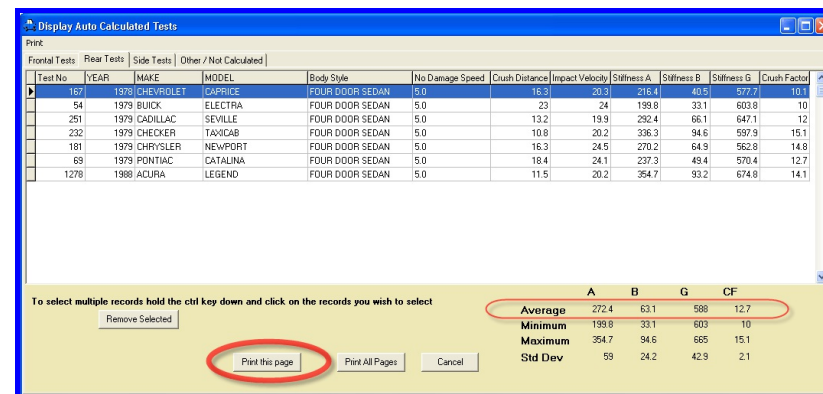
Display Auto Calculated Tests

Print

Frontal Tests | Rear Tests | Side Tests | Other / Not Calculated

| Test No | YEAR | MAKE | MODEL | Body Style | No Damage Speed | Crush Distance | Impact Velocity | Stiffness A | Stiffness B | Stiffness G | Crush Factor |
|---|---|---|---|---|---|---|---|---|---|---|---|
| 167 | 1978 | CHEVROLET | CAPRICE | FOUR DOOR SEDAN | 5.0 | 16.3 | 20.3 | 216.4 | 40.5 | 577.7 | 10.1 |
| 54 | 1979 | BUICK | ELECTRA | FOUR DOOR SEDAN | 5.0 | 23 | 24 | 199.8 | 33.1 | 603.8 | 10 |
| 251 | 1979 | CADILLAC | SEVILLE | FOUR DOOR SEDAN | 5.0 | 13.2 | 19.9 | 292.4 | 66.1 | 647.1 | 12 |
| 232 | 1979 | CHECKER | TAXICAB | FOUR DOOR SEDAN | 5.0 | 10.8 | 20.2 | 336.3 | 94.6 | 597.9 | 15.1 |
| 181 | 1979 | CHRYSLER | NEWPORT | FOUR DOOR SEDAN | 5.0 | 16.3 | 24.5 | 270.2 | 64.9 | 562.8 | 14.8 |
| 69 | 1979 | PONTIAC | CATALINA | FOUR DOOR SEDAN | 5.0 | 18.4 | 24.1 | 237.3 | 49.4 | 570.4 | 12.7 |
| 1278 | 1988 | ACURA | LEGEND | FOUR DOOR SEDAN | 5.0 | 11.5 | 20.2 | 354.7 | 93.2 | 674.8 | 14.1 |

To select multiple records hold the ctrl key down and click on the records you wish to select

Remove Selected

| | A | B | G | CF |
|---|---|---|---|---|
| Average | 272.4 | 63.1 | 588 | 12.7 |
| Minimum | 199.8 | 33.1 | 603 | 10 |
| Maximum | 354.7 | 94.6 | 665 | 15.1 |
| Std Dev | 59 | 24.2 | 42.9 | 2.1 |

Print this page | Print All Pages | Cancel